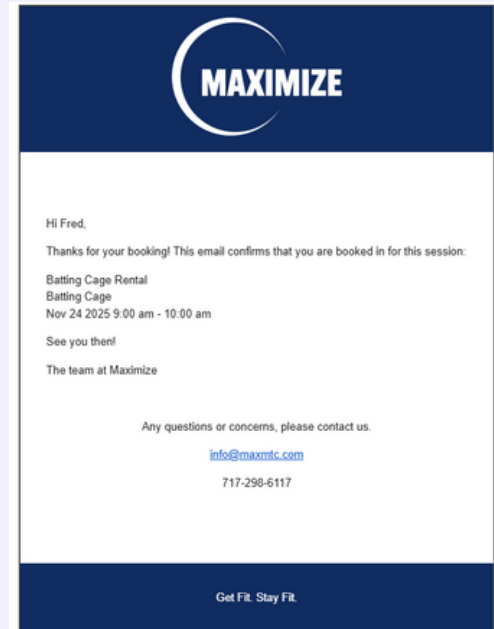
MAXIMIZE

Hi Fred,

Thanks for your booking! This email confirms that you are booked in for this session:

Batting Cage Rental
Batting Cage
Nov 24 2025 9:00 am - 10:00 am

See you then!

The team at Maximize

Any questions or concerns, please contact us.

info@maxmtc.com

717-298-6117

Get Fit. Stay Fit.